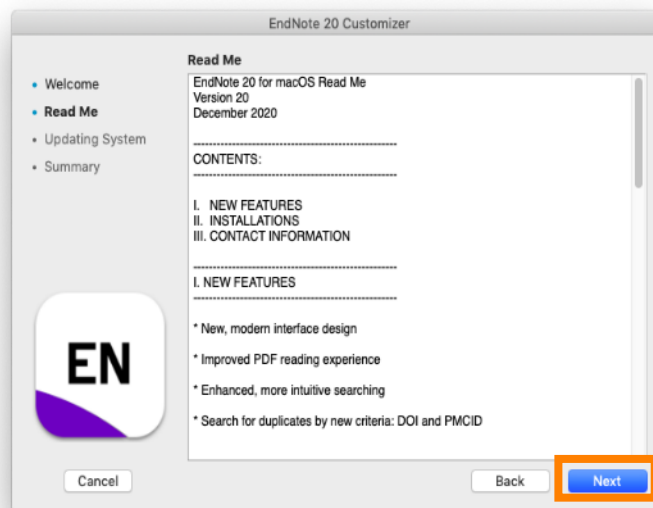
EndNote 20 Customizer

• Welcome
• Read Me
• Updating System
• Summary

EN

Read Me

EndNote 20 for macOS Read Me
Version 20
December 2020

--------------------------------------------------------
CONTENTS:
--------------------------------------------------------

I. NEW FEATURES
II. INSTALLATIONS
III. CONTACT INFORMATION

--------------------------------------------------------
I. NEW FEATURES
--------------------------------------------------------

* New, modern interface design

* Improved PDF reading experience

* Enhanced, more intuitive searching

* Search for duplicates by new criteria: DOI and PMCID

Cancel

Back

Next